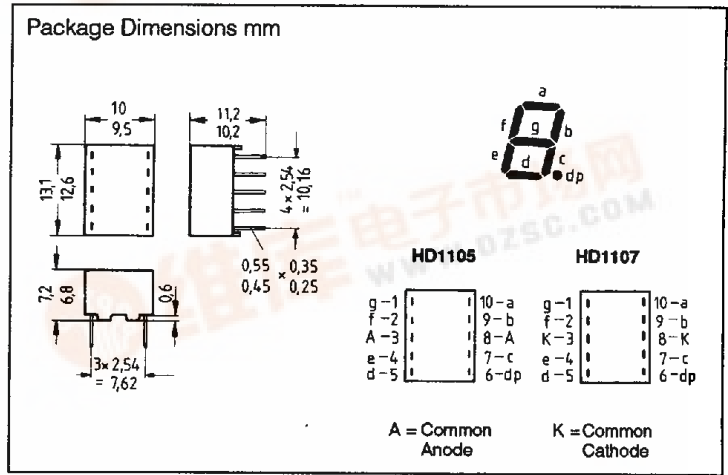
Package Dimensions mm

10
9,5

13,1
12,6

11,2
10,2

4 × 2,54
= 10,16

0,55 × 0,35
0,45   0,25

7,2
6,8

0,6

3× 2,54
= 7,62

a
f
g
b
e
d
c
dp

HD1105

g – 1
f – 2
A – 3
e – 4
d – 5

10 – a
9 – b
8 – A
7 – c
6 – dp

HD1107

g – 1
f – 2
K – 3
e – 4
d – 5

10 – a
9 – b
8 – K
7 – c
6 – dp

A = Common Anode

K = Common Cathode

www.dzsc.com